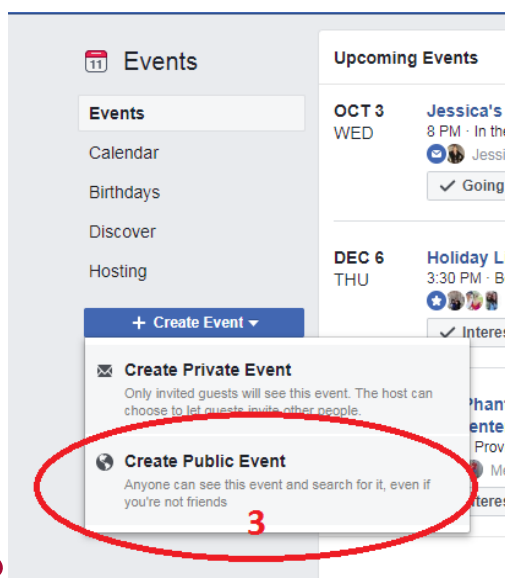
11 Events

Events

Calendar

Birthdays

Discover

Hosting

+ Create Event

Create Private Event
Only invited guests will see this event. The host can choose to let guests invite other people.

Create Public Event
Anyone can see this event and search for it, even if you're not friends

3

Upcoming Events

OCT 3
WED

Jessica's
8 PM · In the
Jessi
✓ Going

DEC 6
THU

Holiday L
3:30 PM · B
✓ Interes

Phan
ente
Prov
Me
teres